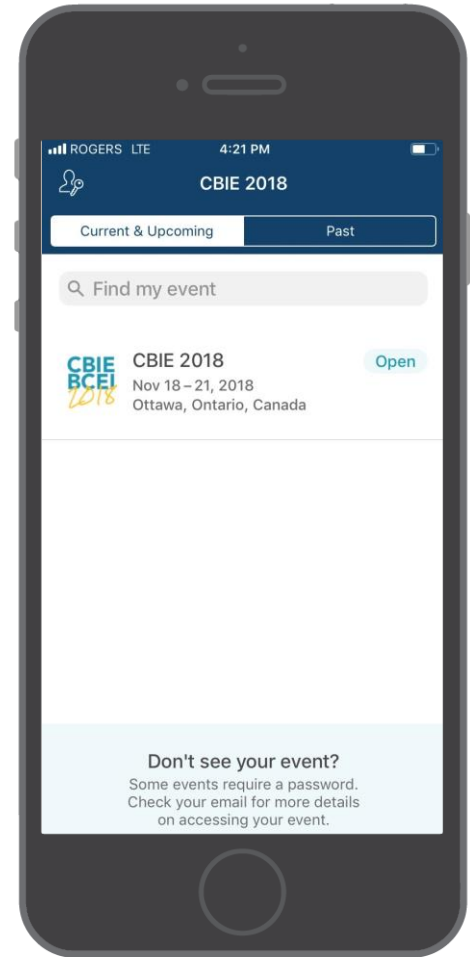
ROGERS LTE 4:21 PM

CBIE 2018

Current & Upcoming
Past

Find my event

CBIE BCEI 2018
CBIE 2018
Nov 18 – 21, 2018
Ottawa, Ontario, Canada
Open

Don't see your event?
Some events require a password. Check your email for more details on accessing your event.